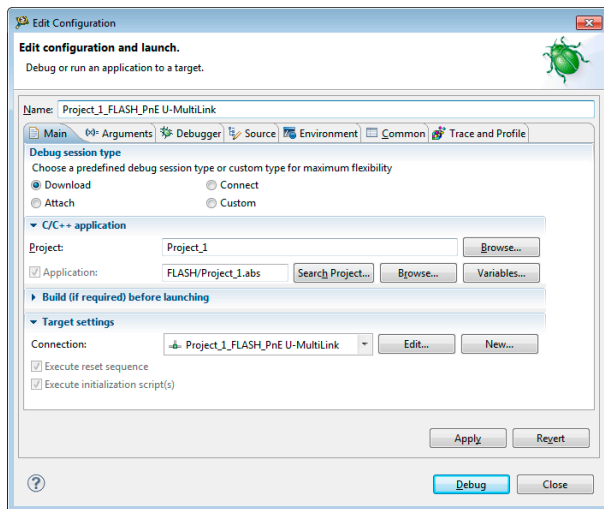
Edit Configuration

Edit configuration and launch.

Debug or run an application to a target.

Name: Project_1_FLASH_PnE U-MultiLink

Main | (x)= Arguments | Debugger | Source | Environment | Common | Trace and Profile

Debug session type

Choose a predefined debug session type or custom type for maximum flexibility

Download
Connect
Attach
Custom

C/C++ application

Project: Project_1 Browse...

Application: FLASH/Project_1.abs Search Project... Browse... Variables...

Build (if required) before launching

Target settings

Connection: Project_1_FLASH_PnE U-MultiLink Edit... New...

Execute reset sequence

Execute initialization script(s)

Apply Revert

Debug Close